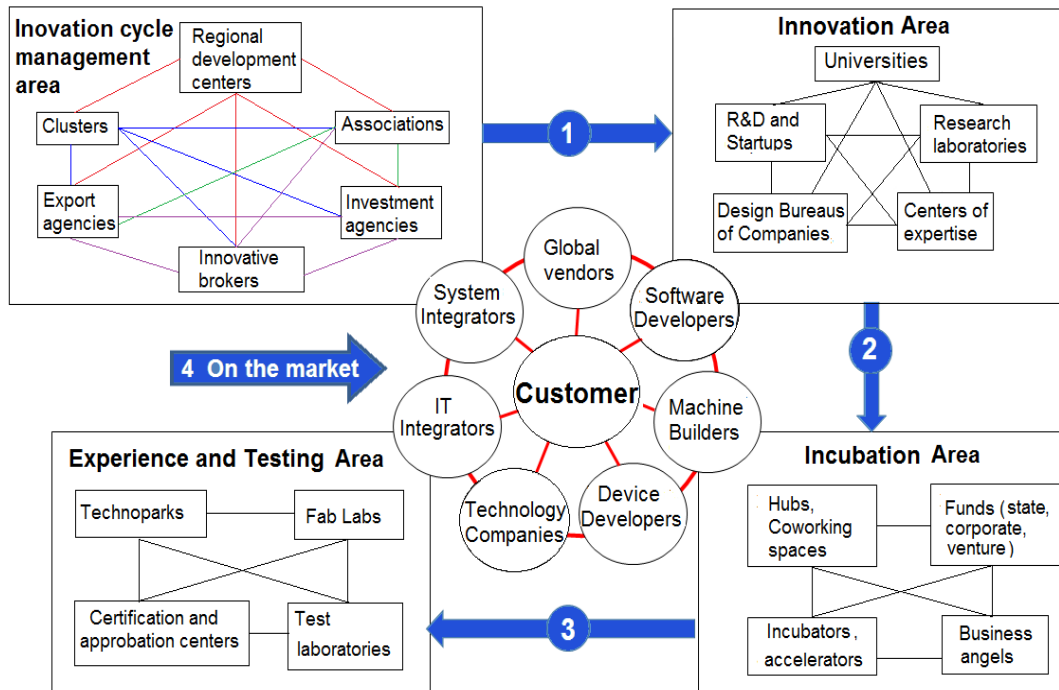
Inovation cycle management area

Regional development centers

Clusters

Associations

Export agencies

Investment agencies

Innovative brokers

1

Innovation Area

Universities

R&D and Startups

Research laboratories

Design Bureaus of Companies

Centers of expertise

Global vendors

System Integrators

Software Developers

Customer

4 On the market

IT Integrators

Machine Builders

Technology Companies

Device Developers

2

Experience and Testing Area

Technoparks

Fab Labs

Certification and approbation centers

Test laboratories

3

Incubation Area

Hubs, Coworking spaces

Funds (state, corporate, venture)

Incubators, accelerators

Business angels